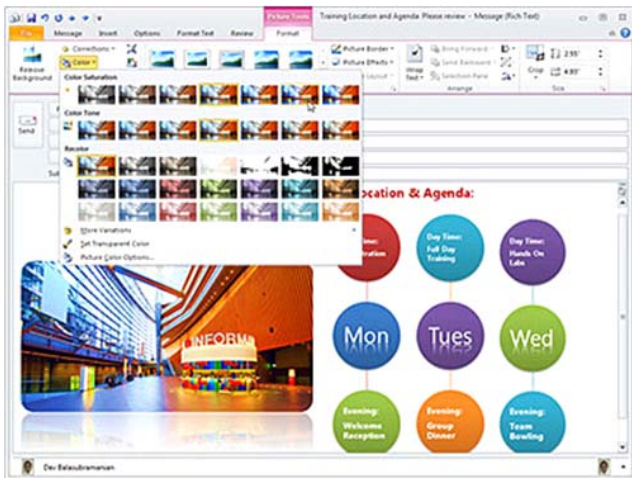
Picture Tools
Training Location and Agenda: Please review - Message (Rich Text)
File
Message
Insert
Options
Format Text
Review
Format
Remove Background
Corrections
Color
Picture Border
Picture Effects
Layout
Bring Forward
Send Backward
Selection Pane
Wrap Text
Arrange
Crop
2.95"
4.93"
Size
Color Saturation
Color Tone
Recolor
More Variations
Set Transparent Color
Picture Color Options...
Send
Location & Agenda:
Time:
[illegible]ation
Day Time:
Full Day Training
Day Time:
Hands On Labs
Mon
Tues
Wed
Evening:
Welcome Reception
Evening:
Group Dinner
Evening:
Team Bowling
INFORM
Dev Balasubramanian